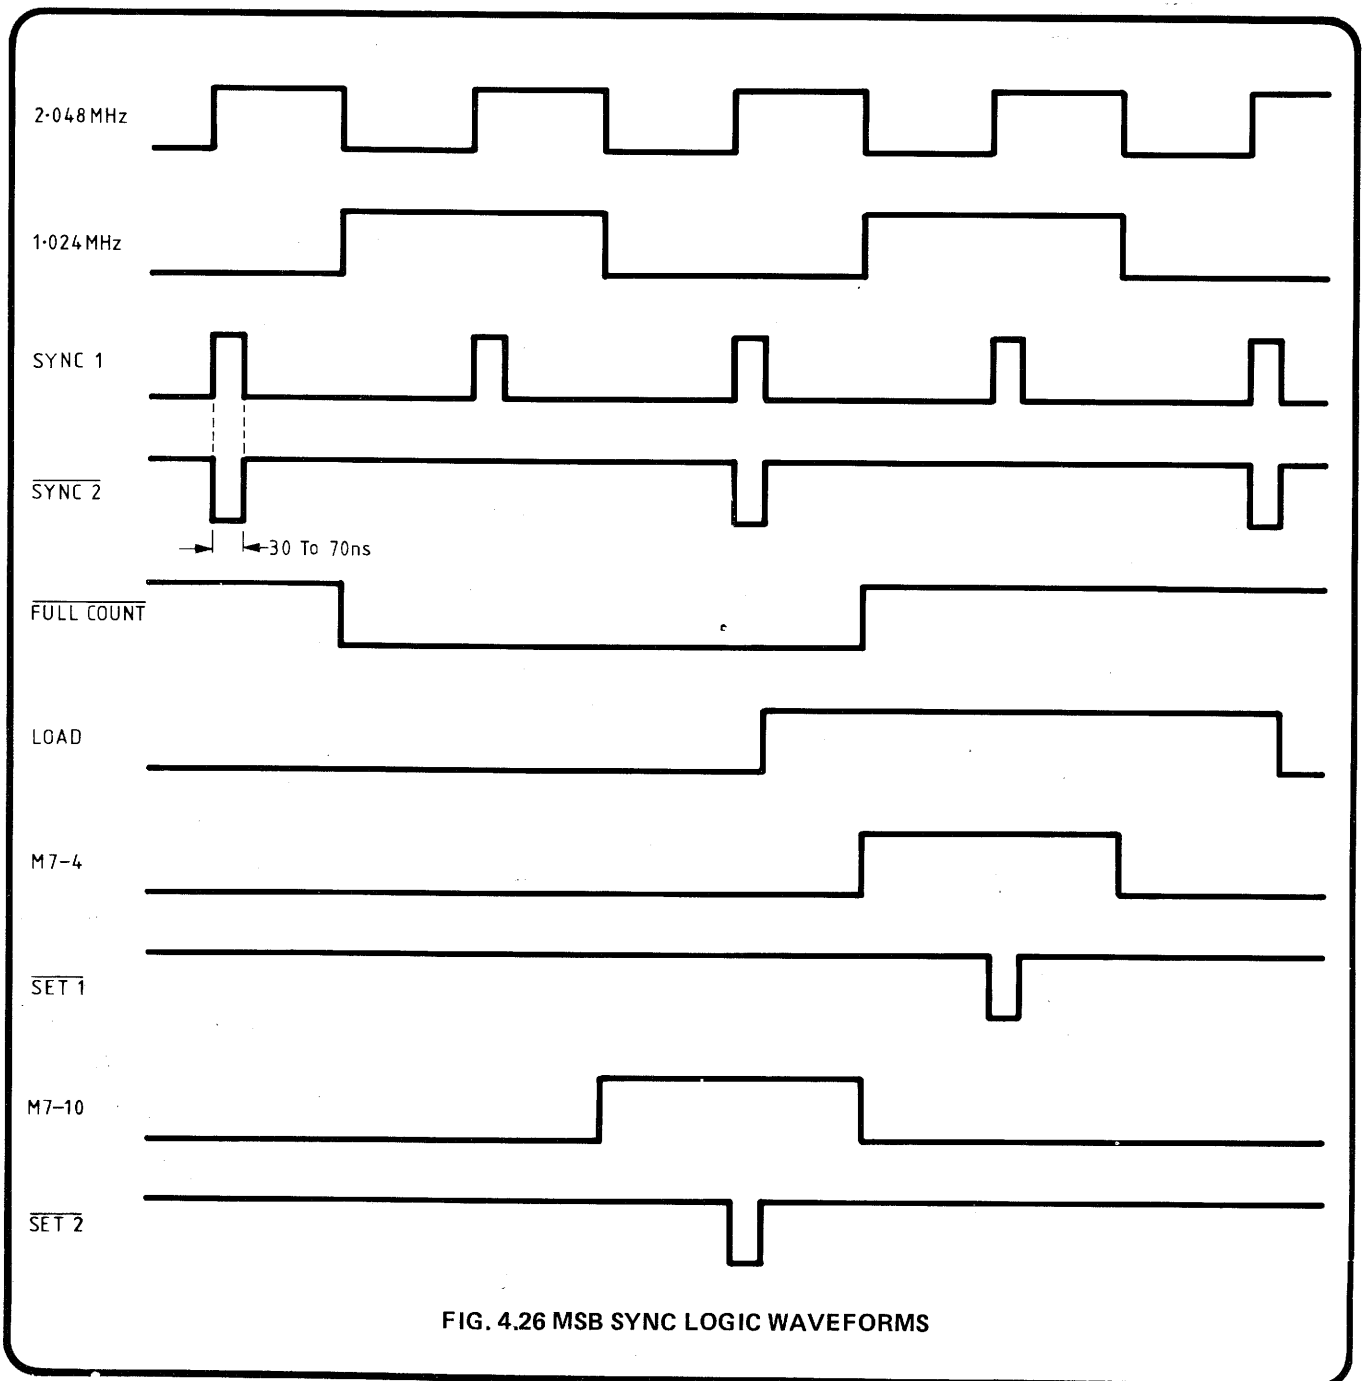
2·048 MHz

1·024 MHz

SYNC 1

$\overline{\text{SYNC 2}}$

30 To 70ns

$\overline{\text{FULL COUNT}}$

LOAD

M7–4

$\overline{\text{SET 1}}$

M7–10

$\overline{\text{SET 2}}$

FIG. 4.26 MSB SYNC LOGIC WAVEFORMS